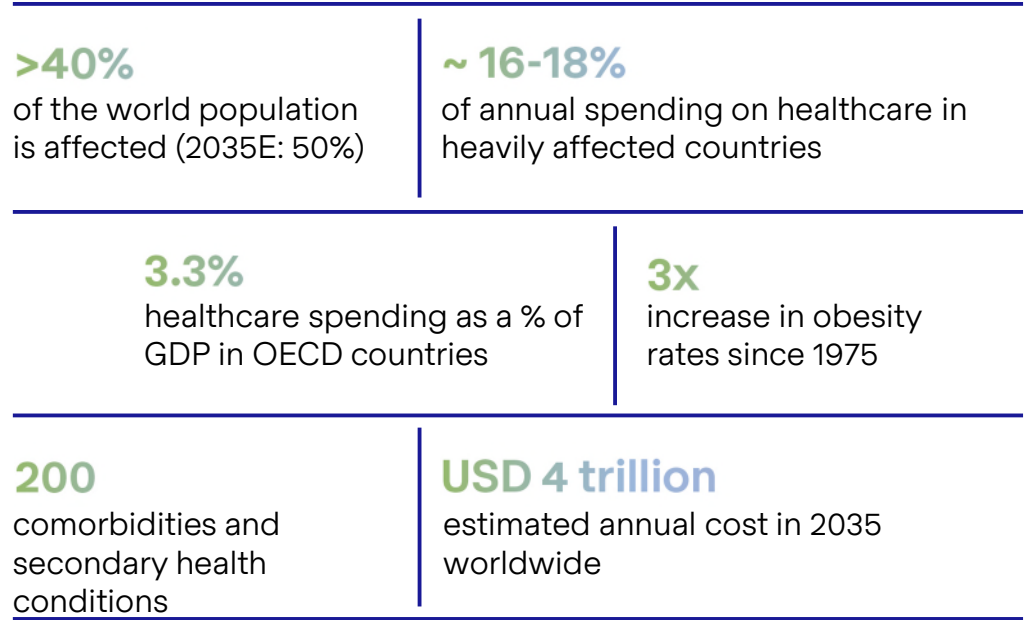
>40%
of the world population is affected (2035E: 50%)

~ 16-18%
of annual spending on healthcare in heavily affected countries

3.3%
healthcare spending as a % of GDP in OECD countries

3x
increase in obesity rates since 1975

200
comorbidities and secondary health conditions

USD 4 trillion
estimated annual cost in 2035 worldwide